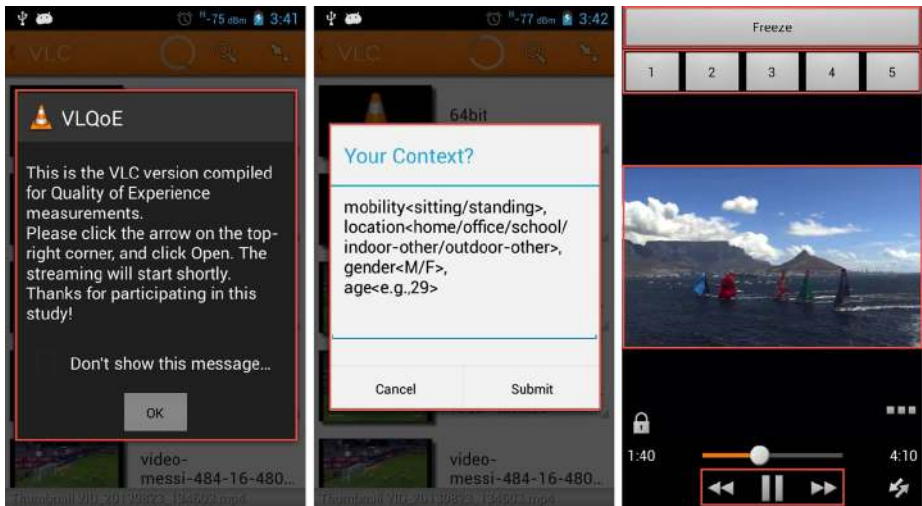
-75 dBm 3:41

VLC

VLQoE

This is the VLC version compiled for Quality of Experience measurements.
Please click the arrow on the top-right corner, and click Open. The streaming will start shortly.
Thanks for participating in this study!

Don't show this message...

OK

video-messi-484-16-480...

-77 dBm 3:42

VLC

64bit

Your Context?

mobility<sitting/standing>, location<home/office/school/indoor-other/outdoor-other>, gender<M/F>, age<e.g.,29>

Cancel

Submit

video-messi-484-16-480...

Freeze

| 1 | 2 | 3 | 4 | 5 |
|---|---|---|---|---|

1:40

4:10